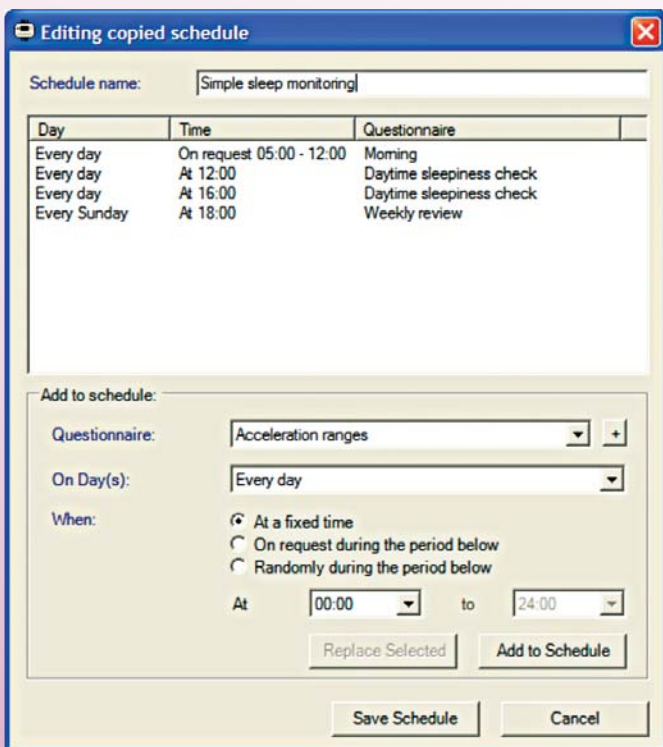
Editing copied schedule

Schedule name: Simple sleep monitoring

| Day | Time | Questionnaire |
|---|---|---|
| Every day | On request 05:00 - 12:00 | Morning |
| Every day | At 12:00 | Daytime sleepiness check |
| Every day | At 16:00 | Daytime sleepiness check |
| Every Sunday | At 18:00 | Weekly review |

Add to schedule:

Questionnaire: Acceleration ranges +

On Day(s): Every day

When:
At a fixed time
On request during the period below
Randomly during the period below

At 00:00 to 24:00

Replace Selected
Add to Schedule

Save Schedule
Cancel